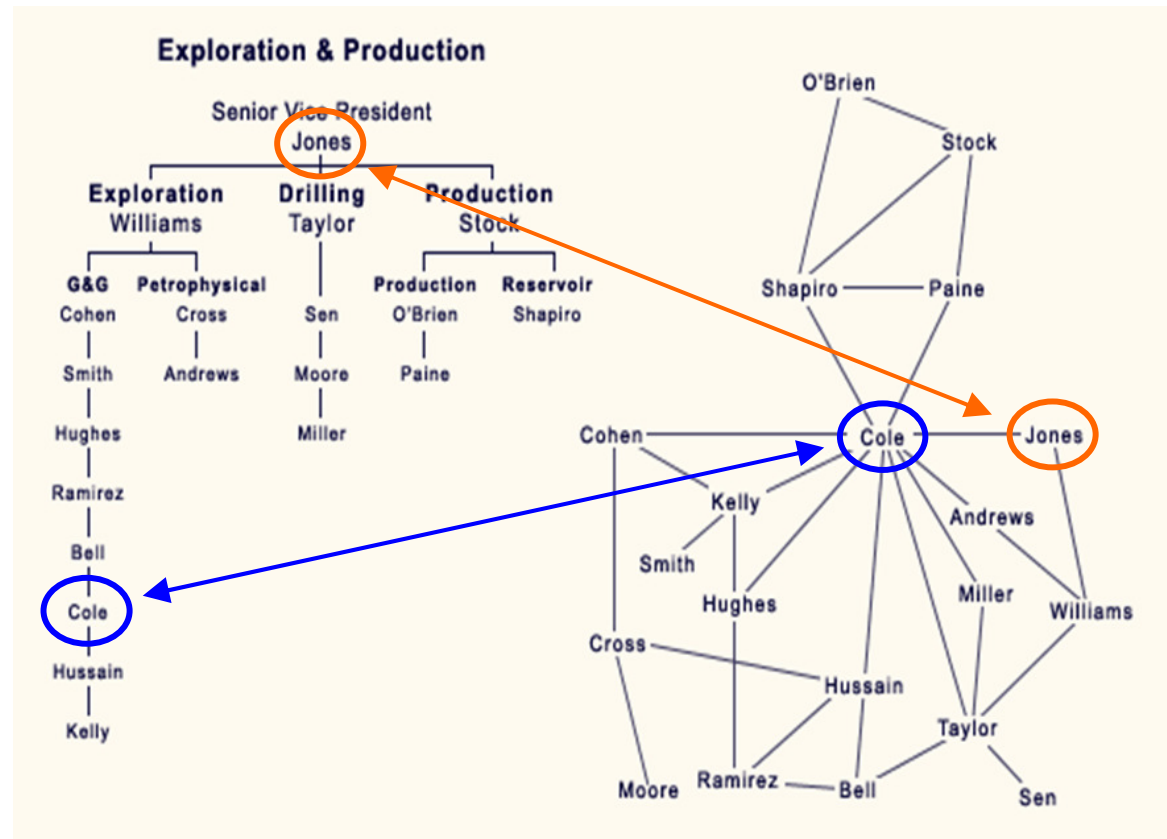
Exploration & Production

Senior Vice President
Jones

Exploration
Williams

Drilling
Taylor

Production
Stock

G&G
Cohen
Smith
Hughes
Ramirez
Bell
Cole
Hussain
Kelly

Petrophysical
Cross
Andrews

Sen
Moore
Miller

Production
O'Brien
Paine

Reservoir
Shapiro

O'Brien
Stock
Shapiro
Paine
Cohen
Cole
Jones
Kelly
Andrews
Smith
Hughes
Miller
Williams
Cross
Hussain
Taylor
Moore
Ramirez
Bell
Sen